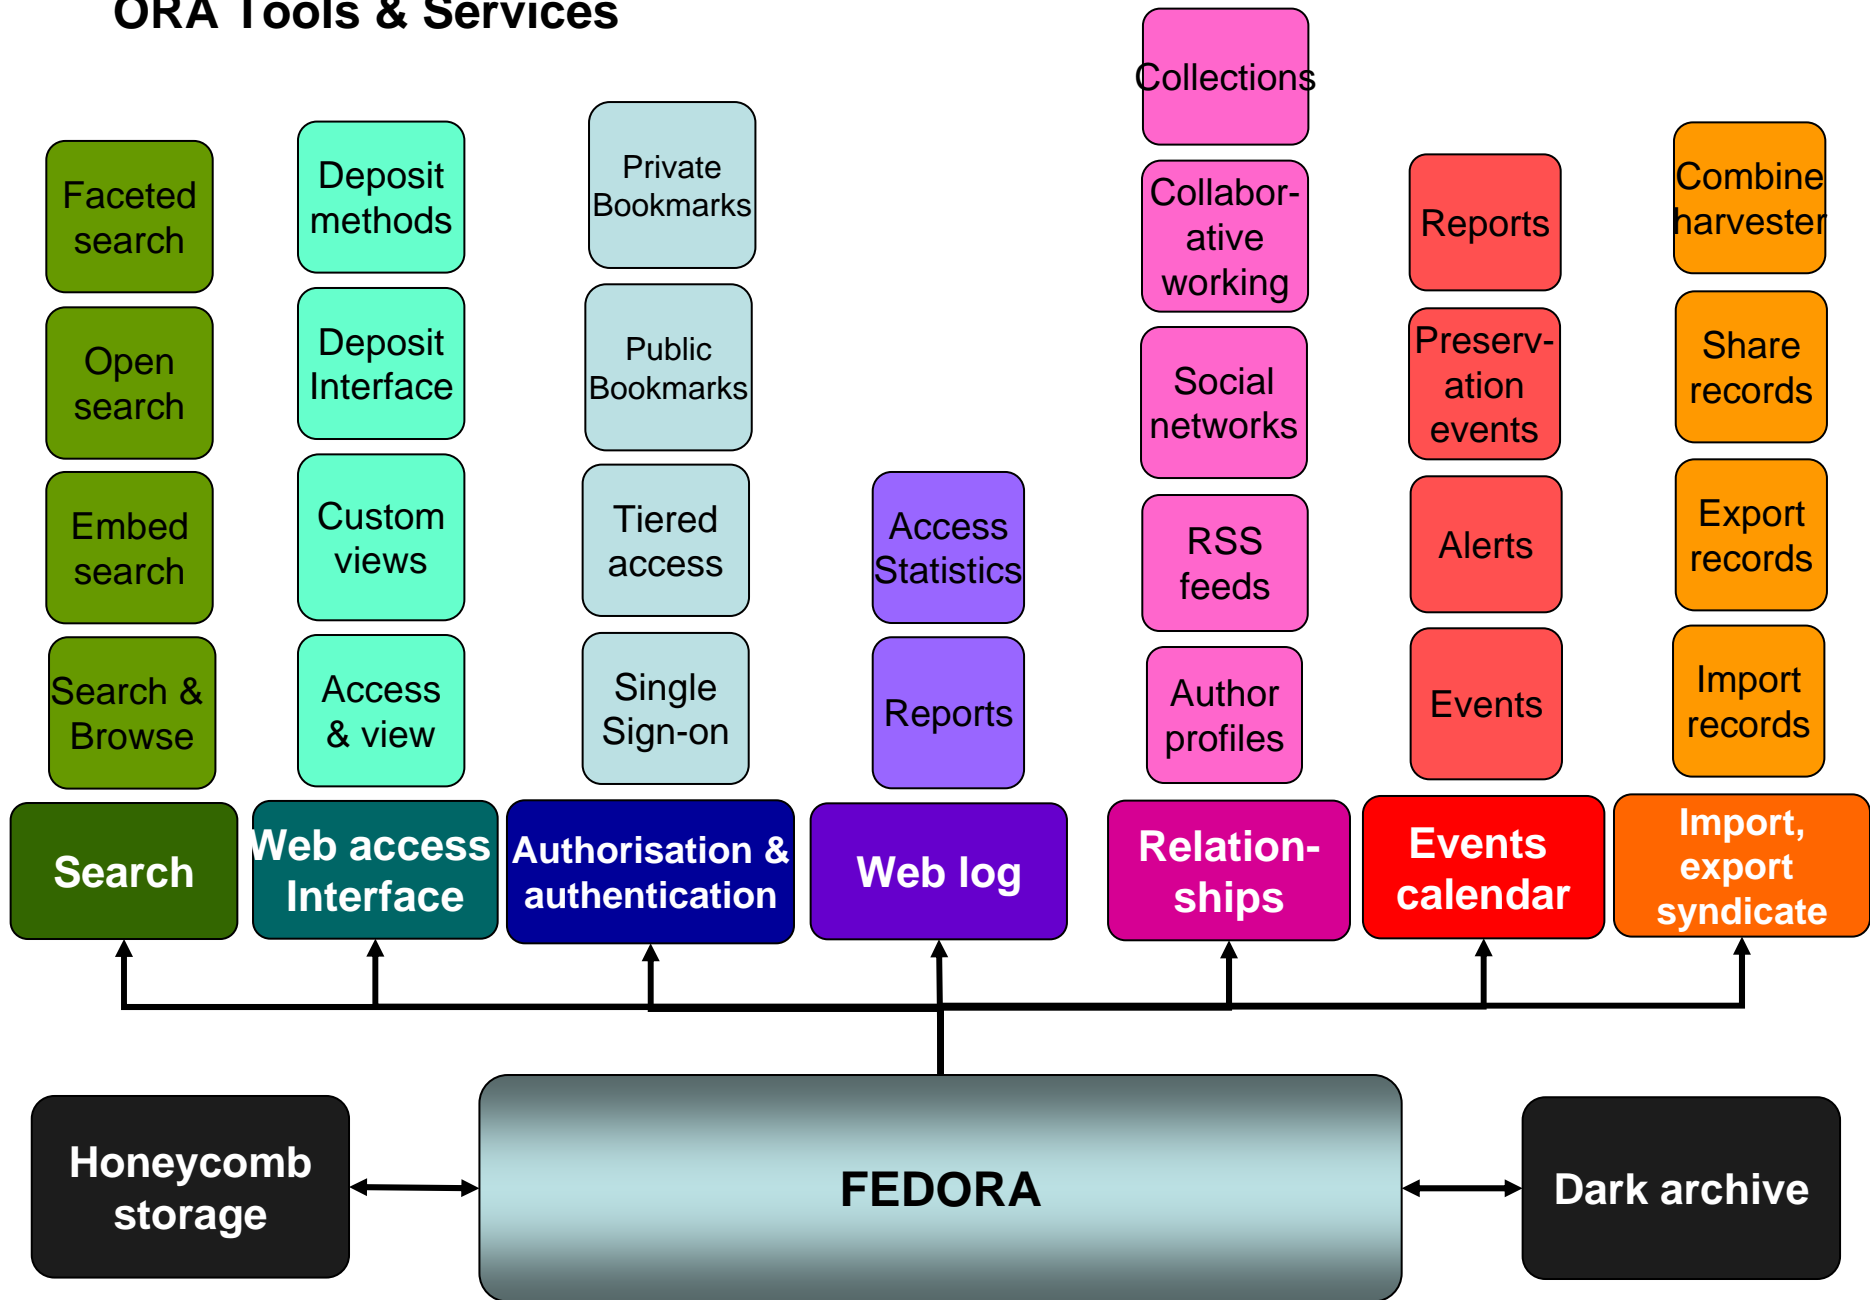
ORA Tools & Services

Faceted search

Open search

Embed search

Search & Browse

Search

Deposit methods

Deposit Interface

Custom views

Access & view

Web access Interface

Private Bookmarks

Public Bookmarks

Tiered access

Single Sign-on

Authorisation & authentication

Access Statistics

Reports

Web log

Collections

Collaborative working

Social networks

RSS feeds

Author profiles

Relationships

Reports

Preservation events

Alerts

Events

Events calendar

Combine harvester

Share records

Export records

Import records

Import, export syndicate

Honeycomb storage

FEDORA

Dark archive